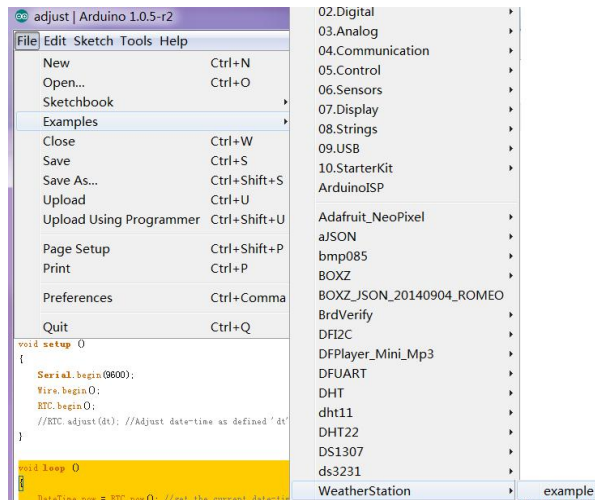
adjust | Arduino 1.0.5-r2

File Edit Sketch Tools Help

New Ctrl+N
Open... Ctrl+O
Sketchbook
Examples
Close Ctrl+W
Save Ctrl+S
Save As... Ctrl+Shift+S
Upload Ctrl+U
Upload Using Programmer Ctrl+Shift+U
Page Setup Ctrl+Shift+P
Print Ctrl+P
Preferences Ctrl+Comma
Quit Ctrl+Q

void setup ()
{
Serial.begin(9600);
Wire.begin();
RTC.begin();
//RTC.adjust(dt); //Adjust date-time as defined 'dt'
}

void loop ()
{
DateTime now = RTC.now(); //get the current date-ti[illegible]

02.Digital
03.Analog
04.Communication
05.Control
06.Sensors
07.Display
08.Strings
09.USB
10.StarterKit
ArduinoISP
Adafruit_NeoPixel
aJSON
bmp085
BOXZ
BOXZ_JSON_20140904_ROMEO
BrdVerify
DFI2C
DFPlayer_Mini_Mp3
DFUART
DHT
dht11
DHT22
DS1307
ds3231
WeatherStation
example